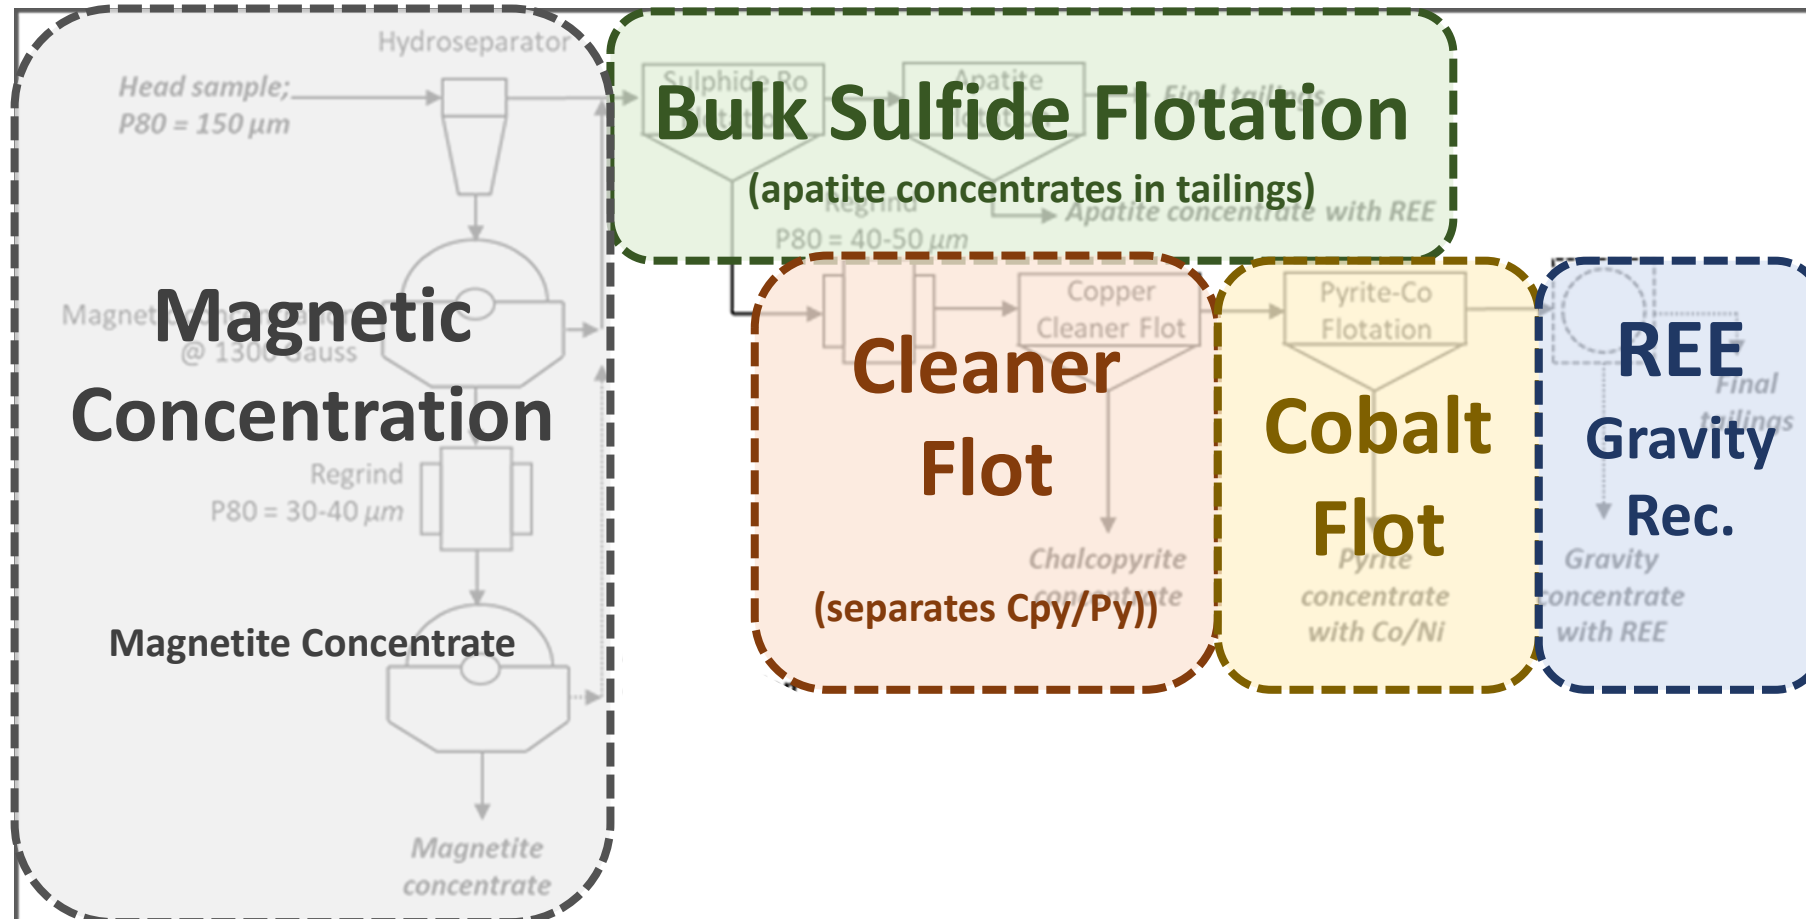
Hydroseparator

Head sample; P80 = 150 µm

Magnetic Concentration

Magnet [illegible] @ 1300 Gauss

Regrind P80 = 30-40 µm

Magnetite Concentrate

Magnetite concentrate

Bulk Sulfide Flotation

(apatite concentrates in tailings)

Sulphide Ro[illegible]

Apatite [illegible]

Final tailings

Regrind P80 = 40-50 µm

Apatite concentrate with REE

Cleaner Flot

(separates Cpy/Py))

Copper Cleaner Flot

Chalcopyrite concentrate

Cobalt Flot

Pyrite-Co Flotation

Pyrite concentrate with Co/Ni

REE Gravity Rec.

Final tailings

Gravity concentrate with REE